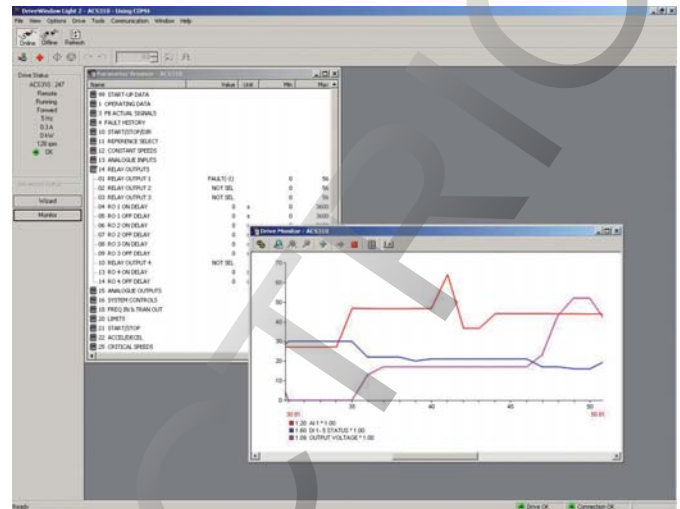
DriveWindow Light 2 - ACS310 - Using COM4

File View Options Drive Tools Communication Window Help

Online Offline Refresh

Drive Status
ACS310 : 247
Remote
Running
Forward
5 Hz
0.3 A
0 kW
128 rpm
OK

Wizard
Monitor

Parameter Browser - ACS310

| Name | Value | Unit | Min | Max |
|---|---|---|---|---|
| 99 START-UP DATA | | | | |
| 1 OPERATING DATA | | | | |
| 3 FB ACTUAL SIGNALS | | | | |
| 4 FAULT HISTORY | | | | |
| 10 START/STOP/DIR | | | | |
| 11 REFERENCE SELECT | | | | |
| 12 CONSTANT SPEEDS | | | | |
| 13 ANALOGUE INPUTS | | | | |
| 14 RELAY OUTPUTS | | | | |
| 01 RELAY OUTPUT 1 | FAULT(-1) | | 0 | 56 |
| 02 RELAY OUTPUT 2 | NOT SEL | | 0 | 56 |
| 03 RELAY OUTPUT 3 | NOT SEL | | 0 | 56 |
| 04 RO 1 ON DELAY | 0 | s | 0 | 3600 |
| 05 RO 1 OFF DELAY | 0 | s | 0 | 3600 |
| 06 RO 2 ON DELAY | 0 | | | |
| 07 RO 2 OFF DELAY | 0 | | | |
| 08 RO 3 ON DELAY | 0 | | | |
| 09 RO 3 OFF DELAY | 0 | | | |
| 10 RELAY OUTPUT 4 | NOT SEL | | | |
| 13 RO 4 ON DELAY | 0 | | | |
| 14 RO 4 OFF DELAY | 0 | | | |
| 15 ANALOGUE OUTPUTS | | | | |
| 16 SYSTEM CONTROLS | | | | |
| 18 FREQ IN & TRAN OUT | | | | |
| 20 LIMITS | | | | |
| 21 START/STOP | | | | |
| 22 ACCEL/DECEL | | | | |
| 25 CRITICAL SPEEDS | | | | |

Drive Monitor - ACS310

70
60
50
40
30
20
10
0
30
40
50
30.81
50.81

1.20 AI 1 * 1.00
1.60 DI 1- 5 STATUS * 1.00
1.08 OUTPUT VOLTAGE * 1.00

Ready
Drive OK
Connection OK